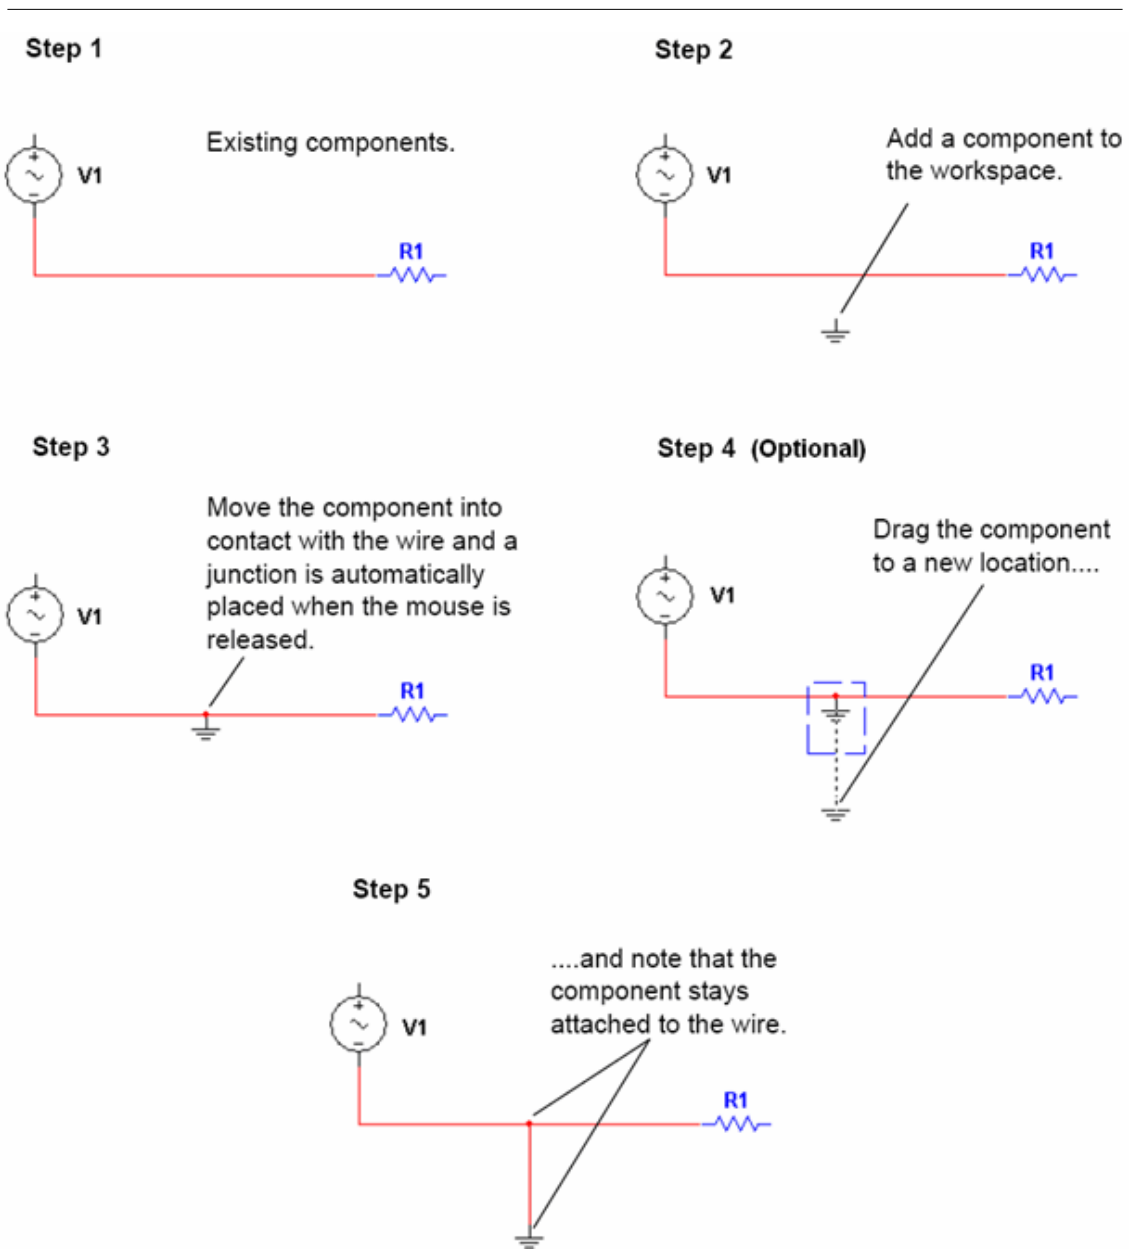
Step 1

Existing components.

V1

R1

Step 2

Add a component to the workspace.

V1

R1

Step 3

Move the component into contact with the wire and a junction is automatically placed when the mouse is released.

V1

R1

Step 4 (Optional)

Drag the component to a new location....

V1

R1

Step 5

....and note that the component stays attached to the wire.

V1

R1